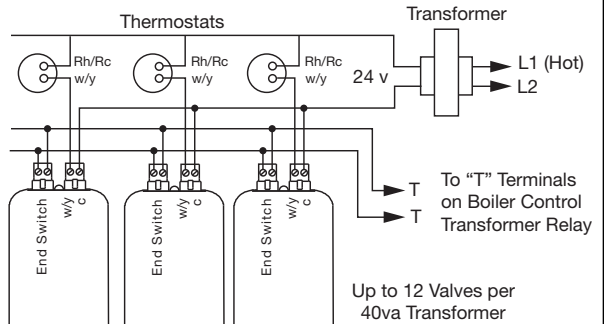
Thermostats

Transformer

Rh/Rc
w/y

Rh/Rc
w/y

Rh/Rc
w/y

24 v

L1 (Hot)

L2

End Switch
w/y
c

End Switch
w/y
c

End Switch
w/y
c

T

T

To "T" Terminals on Boiler Control Transformer Relay

Up to 12 Valves per 40va Transformer